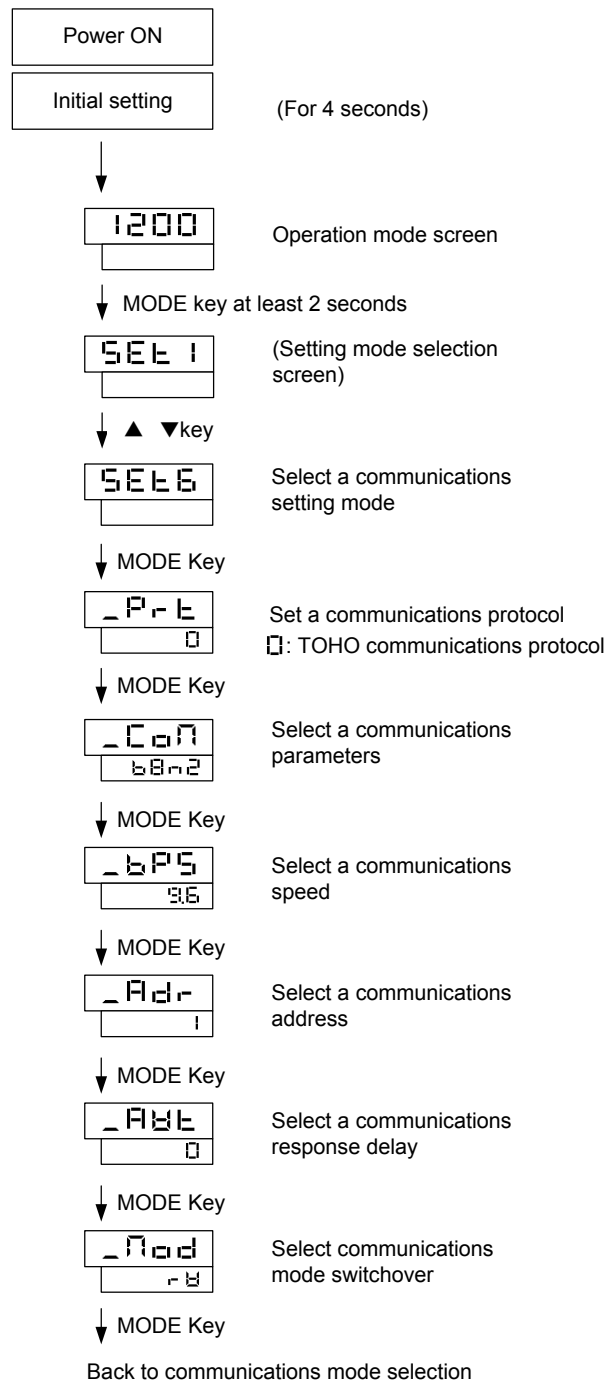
Power ON

Initial setting

(For 4 seconds)

1200

Operation mode screen

MODE key at least 2 seconds

SEt 1

(Setting mode selection screen)

▲ ▼key

SEt6

Select a communications setting mode

MODE Key

_Prt
0

Set a communications protocol
0: TOHO communications protocol

MODE Key

_CoM
b8n2

Select a communications parameters

MODE Key

_bPS
9.6

Select a communications speed

MODE Key

_Adr
1

Select a communications address

MODE Key

_AWt
0

Select a communications response delay

MODE Key

_Mod
rW

Select communications mode switchover

MODE Key

Back to communications mode selection